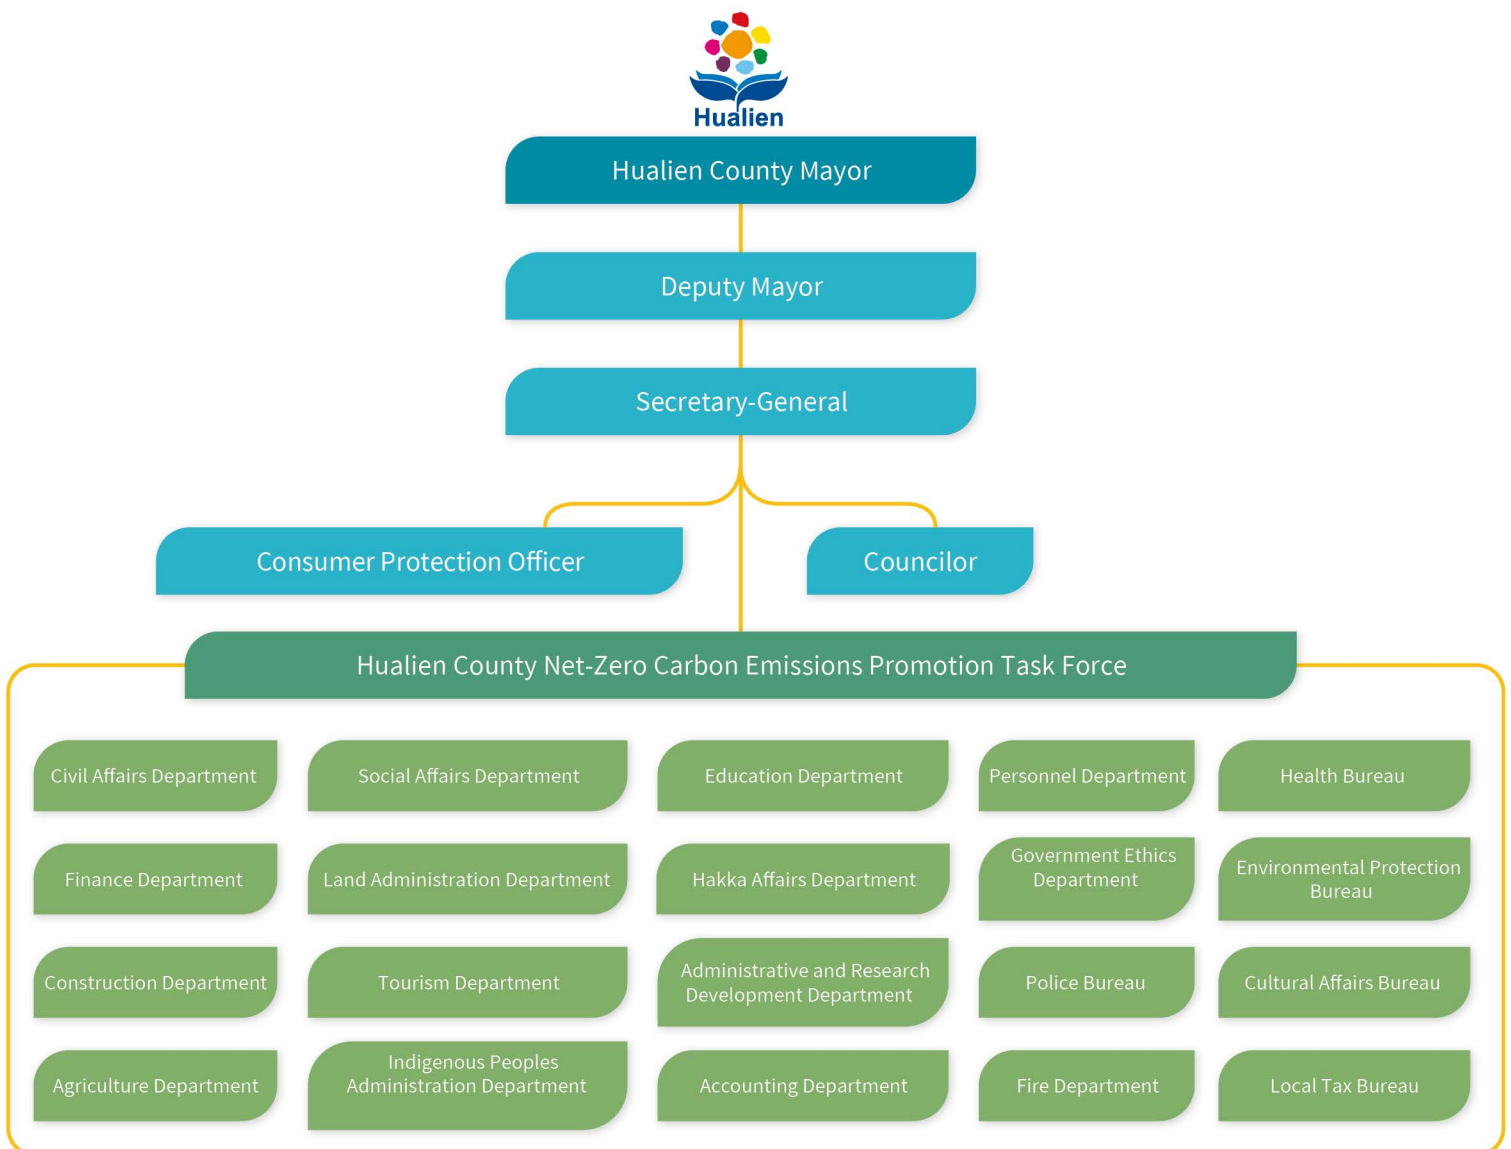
Hualien

Hualien County Mayor

Deputy Mayor

Secretary-General

Consumer Protection Officer

Councilor

Hualien County Net-Zero Carbon Emissions Promotion Task Force

Civil Affairs Department

Social Affairs Department

Education Department

Personnel Department

Health Bureau

Finance Department

Land Administration Department

Hakka Affairs Department

Government Ethics Department

Environmental Protection Bureau

Construction Department

Tourism Department

Administrative and Research Development Department

Police Bureau

Cultural Affairs Bureau

Agriculture Department

Indigenous Peoples Administration Department

Accounting Department

Fire Department

Local Tax Bureau